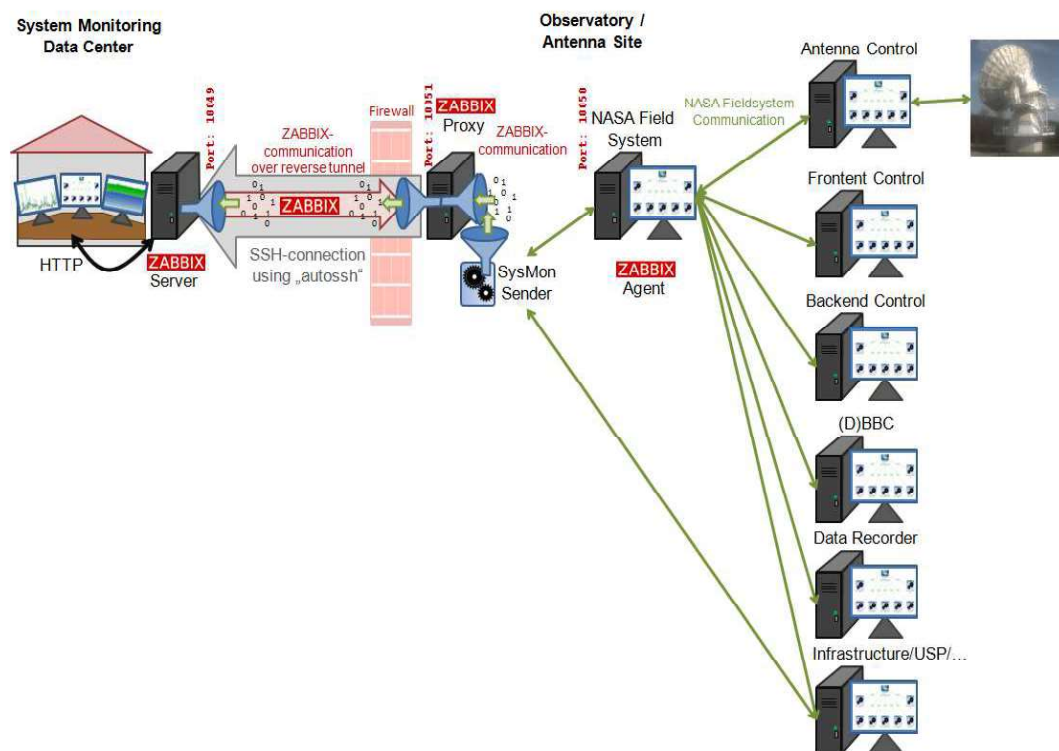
System Monitoring
Data Center

Observatory /
Antenna Site

Port: 10049

ZABBIX-
communication
over reverse tunnel

Firewall

Port: 10051

ZABBIX
Proxy

ZABBIX-
communication

Port: 10050

NASA Field
System

NASA Fieldsystem
Communication

Antenna Control

ZABBIX

HTTP

ZABBIX
Server

SSH-connection
using „autossh“

SysMon
Sender

ZABBIX
Agent

Frontent Control

Backend Control

(D)BBC

Data Recorder

Infrastructure/USP/...